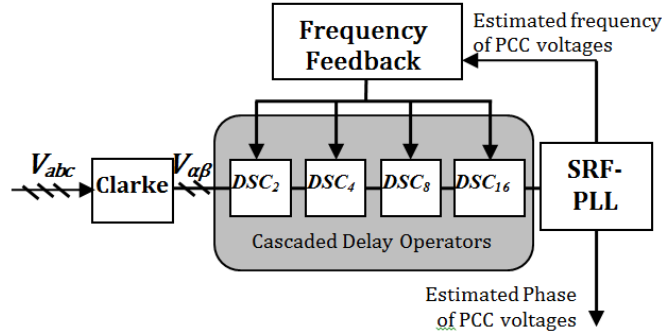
Frequency Feedback

Estimated frequency of PCC voltages

$V_{abc}$

Clarke

$V_{\alpha\beta}$

$DSC_2$

$DSC_4$

$DSC_8$

$DSC_{16}$

SRF-PLL

Cascaded Delay Operators

Estimated Phase of PCC voltages